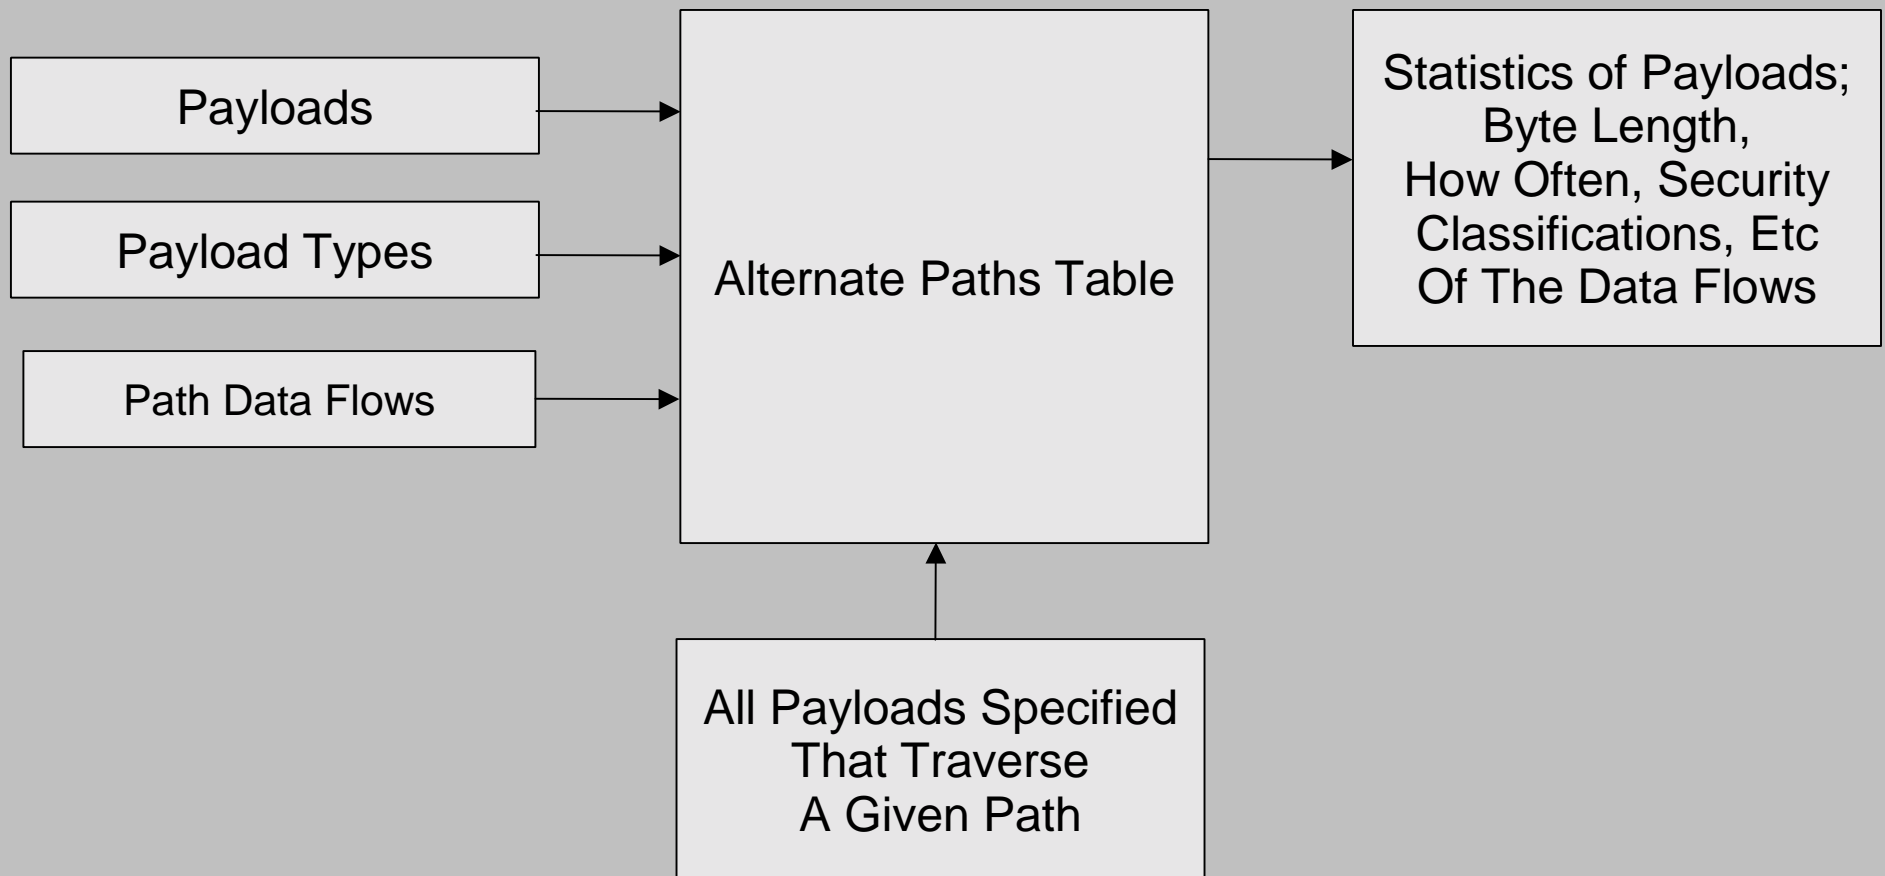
Payloads

Payload Types

Path Data Flows

Alternate Paths Table

Statistics of Payloads; Byte Length, How Often, Security Classifications, Etc Of The Data Flows

All Payloads Specified That Traverse A Given Path